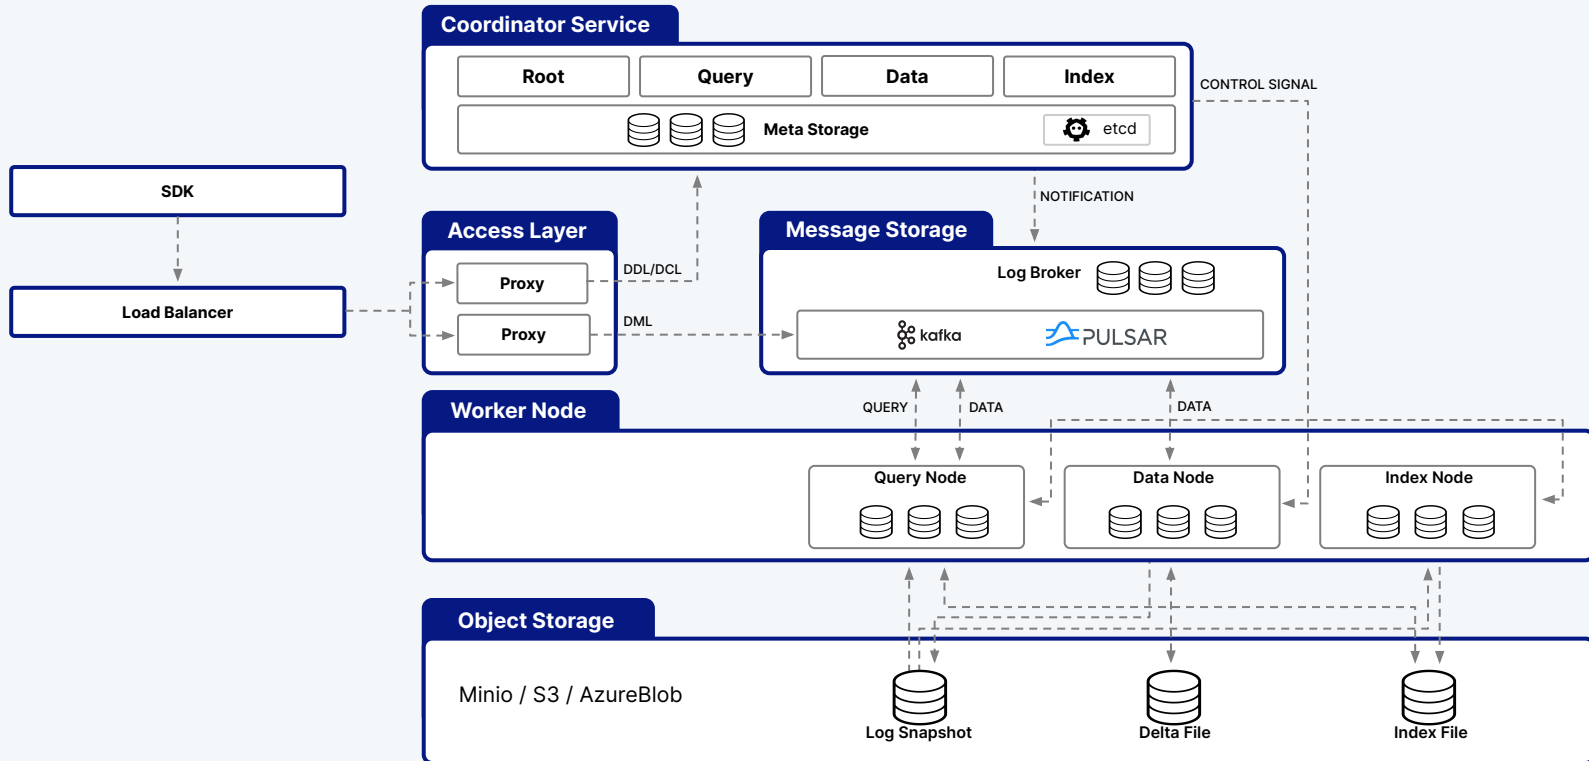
Coordinator Service

Root

Query

Data

Index

Meta Storage

etcd

CONTROL SIGNAL

SDK

Load Balancer

NOTIFICATION

Access Layer

Proxy

Proxy

DDL/DCL

DML

Message Storage

Log Broker

kafka

PULSAR

Worker Node

QUERY

DATA

DATA

Query Node

Data Node

Index Node

Object Storage

Minio / S3 / AzureBlob

Log Snapshot

Delta File

Index File